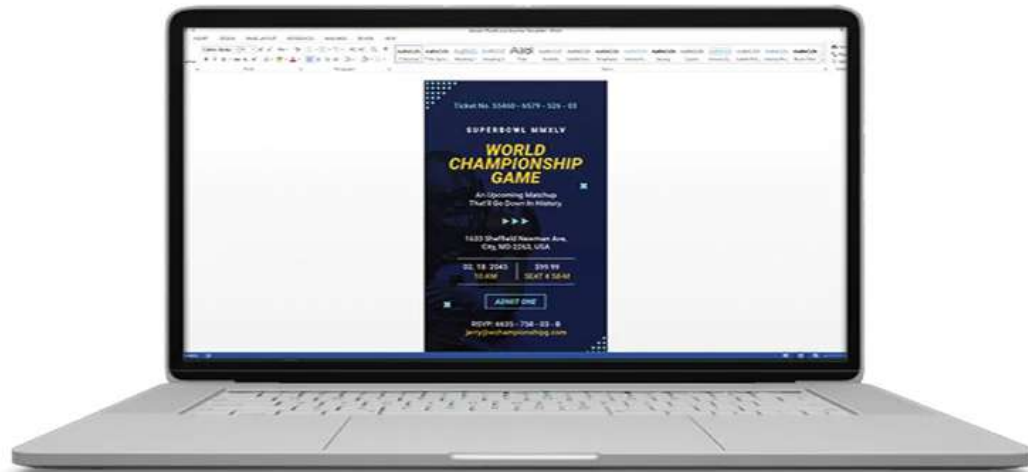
Ticket No. 55460 - 6579 - 526 - 55

SUPERBOWL MMXLV

WORLD CHAMPIONSHIP GAME

An Upcoming Matchup That'll Go Down In History.

1633 Sheffield Newman Ave, City, MD 2263, USA

02. 18. 2045
10 AM

$59.99
SEAT 4 58 M

ADMIT ONE

RSVP: 4435 - 758 - 03 - B
jerry@wchampionshipg.com